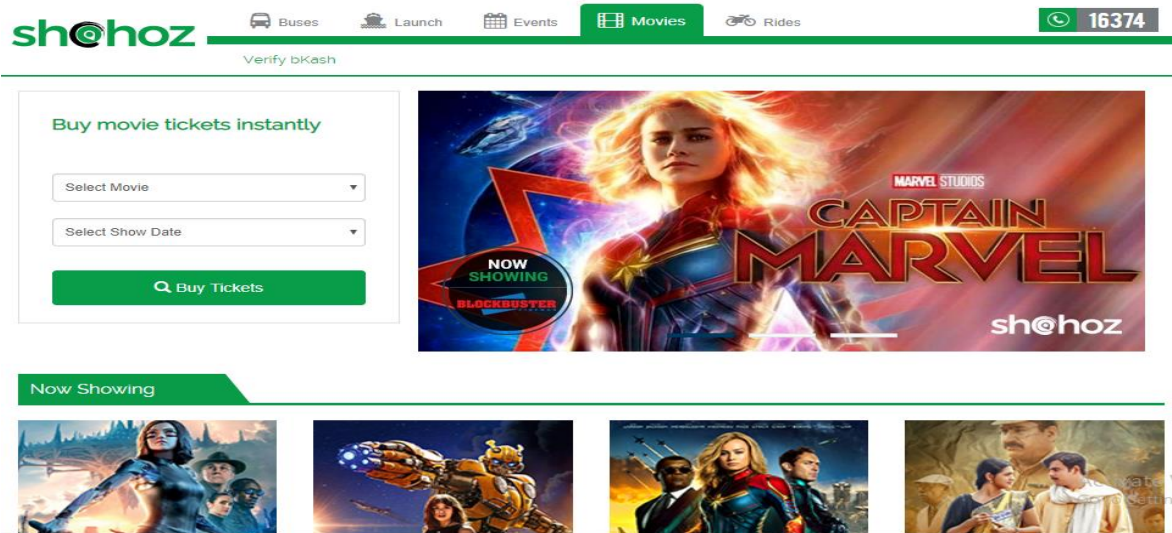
shohoz

Buses Launch Events Movies Rides

16374

Verify bKash

Buy movie tickets instantly

Select Movie

Select Show Date

Buy Tickets

MARVEL STUDIOS
CAPTAIN MARVEL

NOW SHOWING
BLOCKBUSTER

shohoz

Now Showing